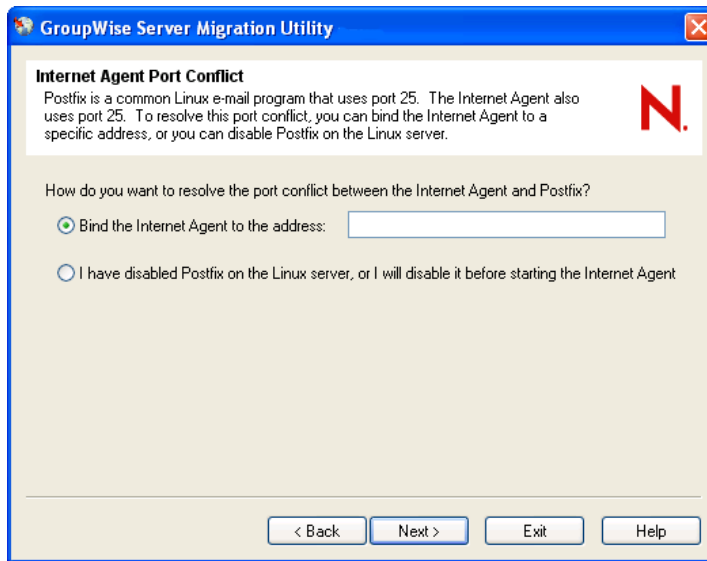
GroupWise Server Migration Utility

Internet Agent Port Conflict

Postfix is a common Linux e-mail program that uses port 25. The Internet Agent also uses port 25. To resolve this port conflict, you can bind the Internet Agent to a specific address, or you can disable Postfix on the Linux server.

N.

How do you want to resolve the port conflict between the Internet Agent and Postfix?

Bind the Internet Agent to the address:

I have disabled Postfix on the Linux server, or I will disable it before starting the Internet Agent

< Back
Next >
Exit
Help